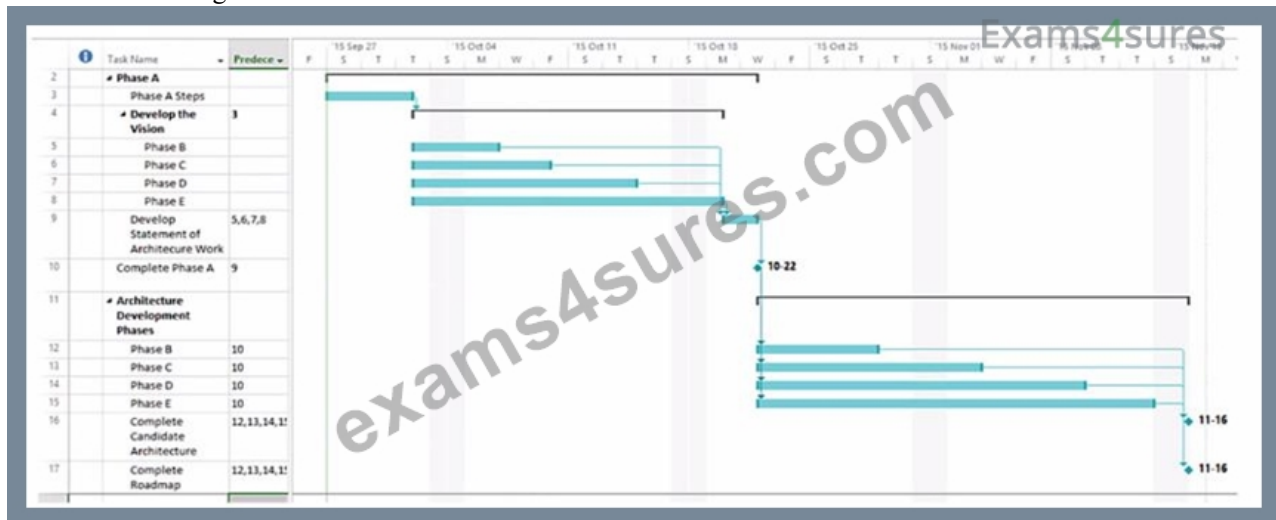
| | Task Name | Predece |
|---|---|---|
| 2 | Phase A | |
| 3 | Phase A Steps | |
| 4 | Develop the Vision | 3 |
| 5 | Phase B | |
| 6 | Phase C | |
| 7 | Phase D | |
| 8 | Phase E | |
| 9 | Develop Statement of Architecure Work | 5,6,7,8 |
| 10 | Complete Phase A | 9 |
| 11 | Architecture Development Phases | |
| 12 | Phase B | 10 |
| 13 | Phase C | 10 |
| 14 | Phase D | 10 |
| 15 | Phase E | 10 |
| 16 | Complete Candidate Architecture | 12,13,14,1! |
| 17 | Complete Roadmap | 12,13,14,1! |

'15 Sep 27 '15 Oct 04 '15 Oct 11 '15 Oct 18 '15 Oct 25 '15 Nov 01 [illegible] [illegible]

F S T T S M W F S T T S M W F S T T S M W F S T T S M

10-22

11-16

11-16

Exams4sures

exams4sures.com